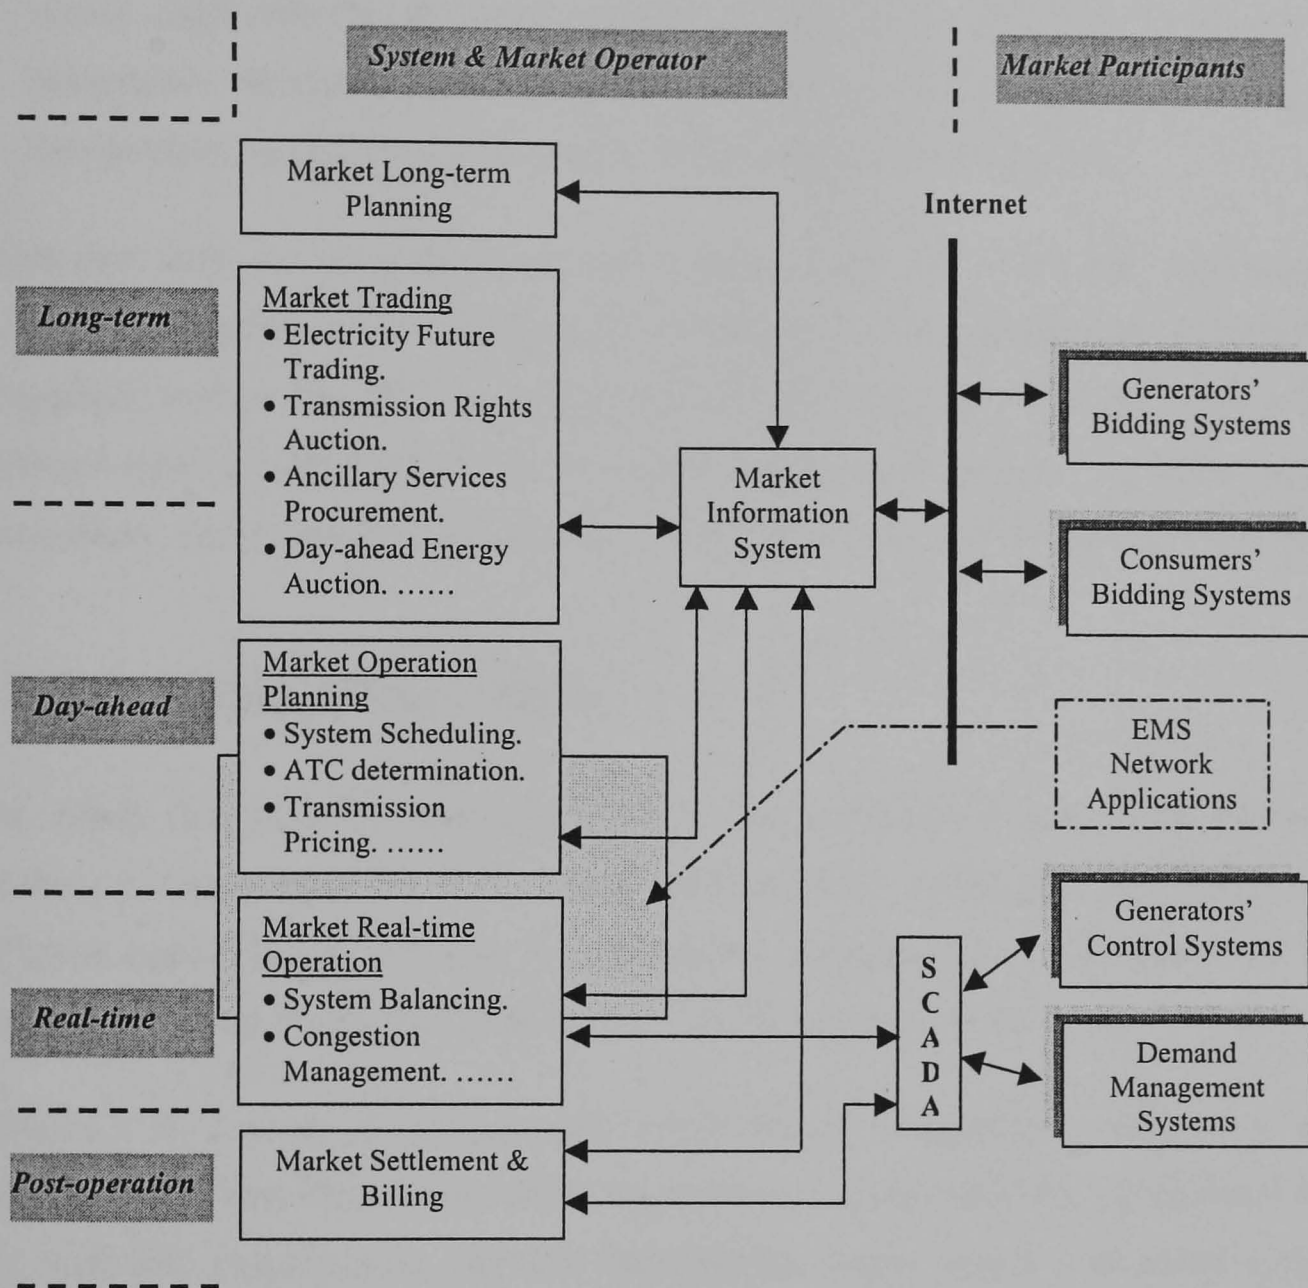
System & Market Operator

Market Participants

Market Long-term Planning

Internet

Long-term

Market Trading
• Electricity Future Trading.
• Transmission Rights Auction.
• Ancillary Services Procurement.
• Day-ahead Energy Auction. ……

Generators' Bidding Systems

Market Information System

Consumers' Bidding Systems

Day-ahead

Market Operation Planning
• System Scheduling.
• ATC determination.
• Transmission Pricing. ……

EMS Network Applications

Market Real-time Operation
• System Balancing.
• Congestion Management. ……

Generators' Control Systems

S C A D A

Real-time

Demand Management Systems

Post-operation

Market Settlement & Billing